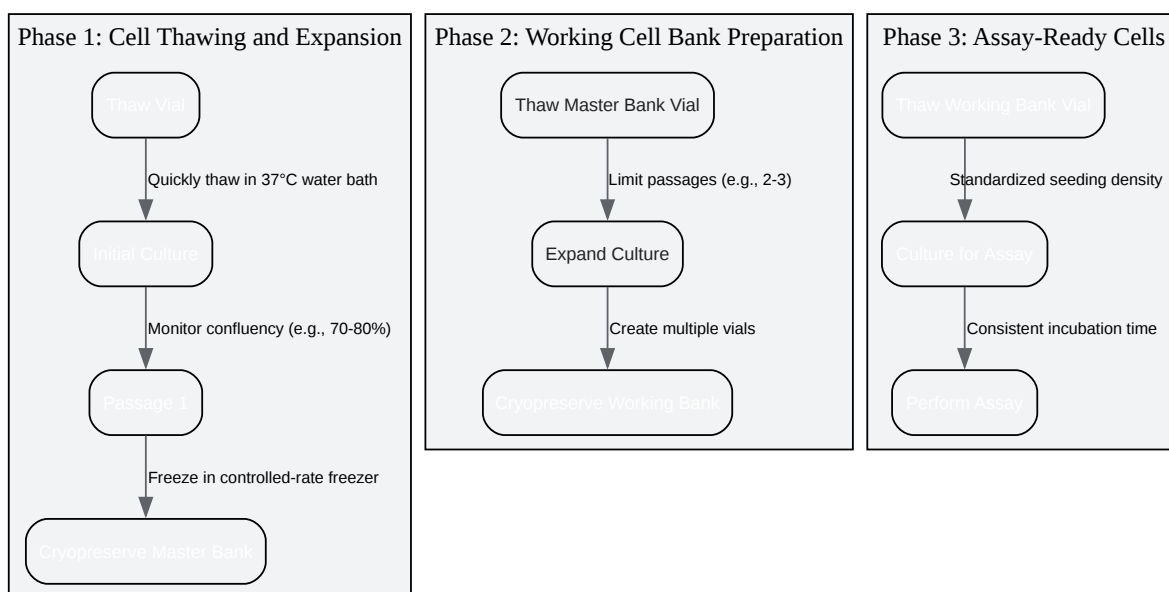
Phase 1: Cell Thawing and Expansion

Thaw Vial

Quickly thaw in 37°C water bath

Initial Culture

Monitor confluency (e.g., 70-80%)

Passage 1

Freeze in controlled-rate freezer

Cryopreserve Master Bank

Phase 2: Working Cell Bank Preparation

Thaw Master Bank Vial

Limit passages (e.g., 2-3)

Expand Culture

Create multiple vials

Cryopreserve Working Bank

Phase 3: Assay-Ready Cells

Thaw Working Bank Vial

Standardized seeding density

Culture for Assay

Consistent incubation time

Perform Assay